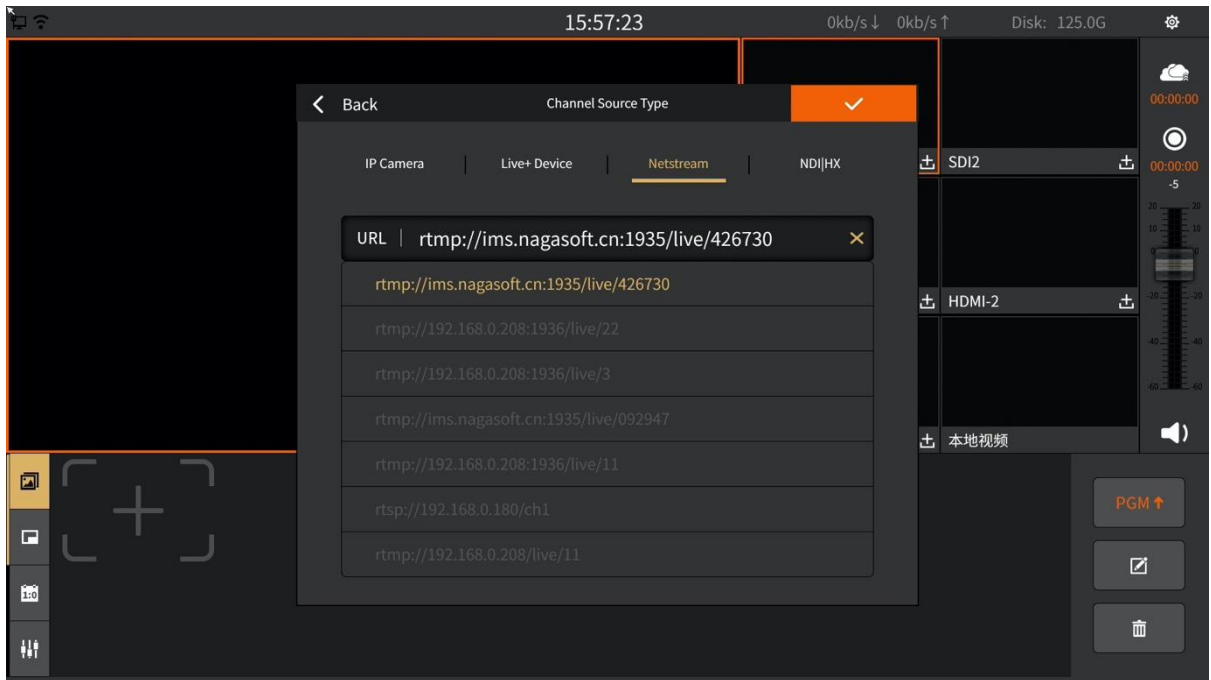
15:57:23 0kb/s↓ 0kb/s↑ Disk: 125.0G

00:00:00

00:00:00

-5

20 20
10 10
0 0
-20 -20
-40 -40
-60 -60

Back
Channel Source Type

IP Camera | Live+ Device | Netstream | NDI|HX

URL | rtmp://ims.nagasoft.cn:1935/live/426730

rtmp://ims.nagasoft.cn:1935/live/426730
rtmp://192.168.0.208:1936/live/22
rtmp://192.168.0.208:1936/live/3
rtmp://ims.nagasoft.cn:1935/live/092947
rtmp://192.168.0.208:1936/live/11
rtsp://192.168.0.180/ch1
rtmp://192.168.0.208/live/11

SDI2
HDMI-2
本地视频

1:0

PGM